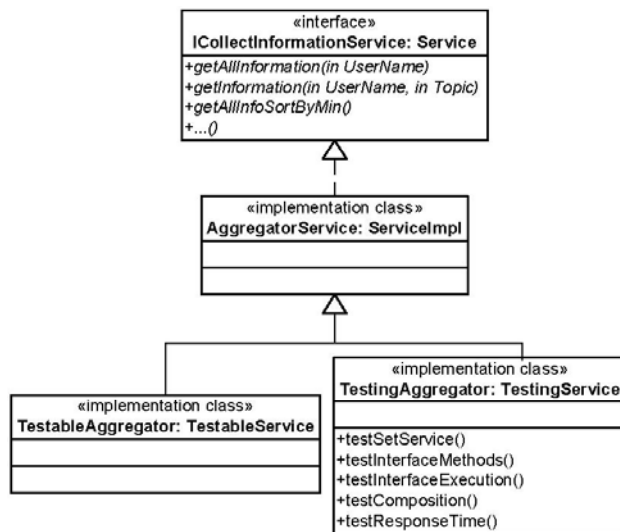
«interface»
ICollectInformationService: Service

+getAllInformation(in UserName)
+getInformation(in UserName, in Topic)
+getAllInfoSortByMin()
+...()

«implementation class»
AggregatorService: ServiceImpl

«implementation class»
TestableAggregator: TestableService

«implementation class»
TestingAggregator: TestingService

+testSetService()
+testInterfaceMethods()
+testInterfaceExecution()
+testComposition()
+testResponseTime()